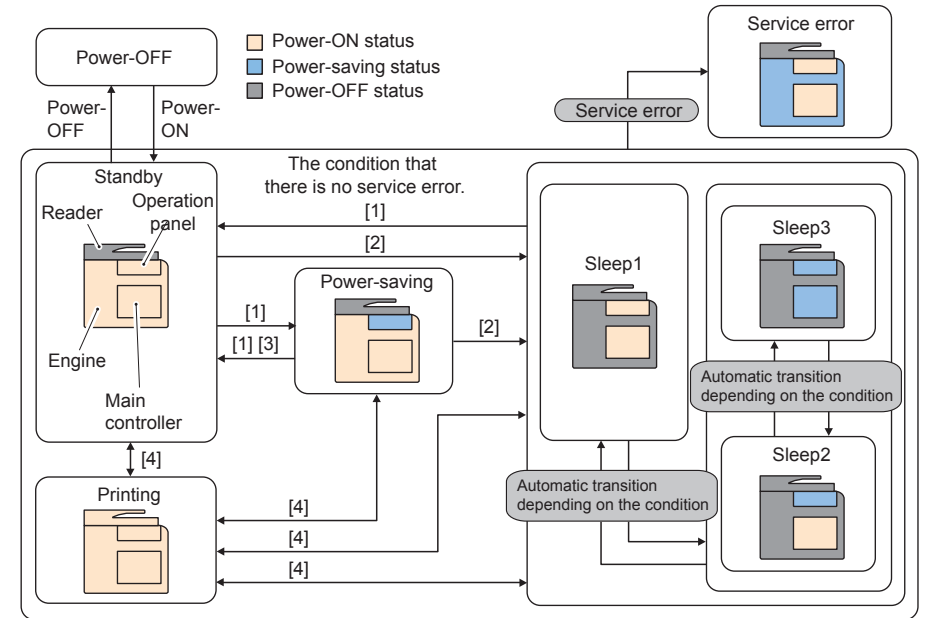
Power-OFF

Power-ON status
Power-saving status
Power-OFF status

Service error

Service error

Power-OFF

Power-ON

Standby

The condition that there is no service error.

Reader

Operation panel

[1]

[2]

Engine

Main controller

[1]

[1] [3]

Power-saving

[2]

Sleep1

Sleep3

Automatic transition depending on the condition

Sleep2

[4]

Printing

[4]

[4]

[4]

Automatic transition depending on the condition